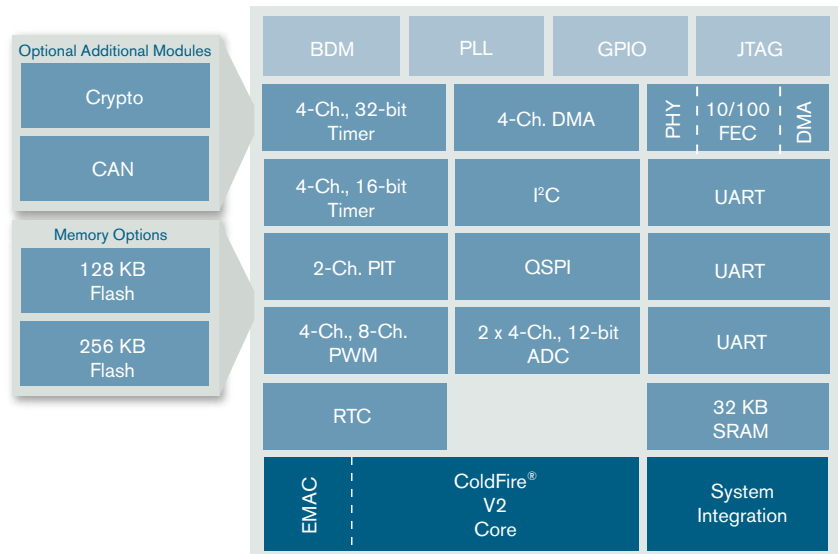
Optional Additional Modules

Crypto

CAN

Memory Options

128 KB Flash

256 KB Flash

BDM

PLL

GPIO

JTAG

4-Ch., 32-bit Timer

4-Ch. DMA

PHY

10/100 FEC

DMA

4-Ch., 16-bit Timer

$I^2C$

UART

2-Ch. PIT

QSPI

UART

4-Ch., 8-Ch. PWM

2 x 4-Ch., 12-bit ADC

UART

RTC

32 KB SRAM

EMAC

ColdFire® V2 Core

System Integration